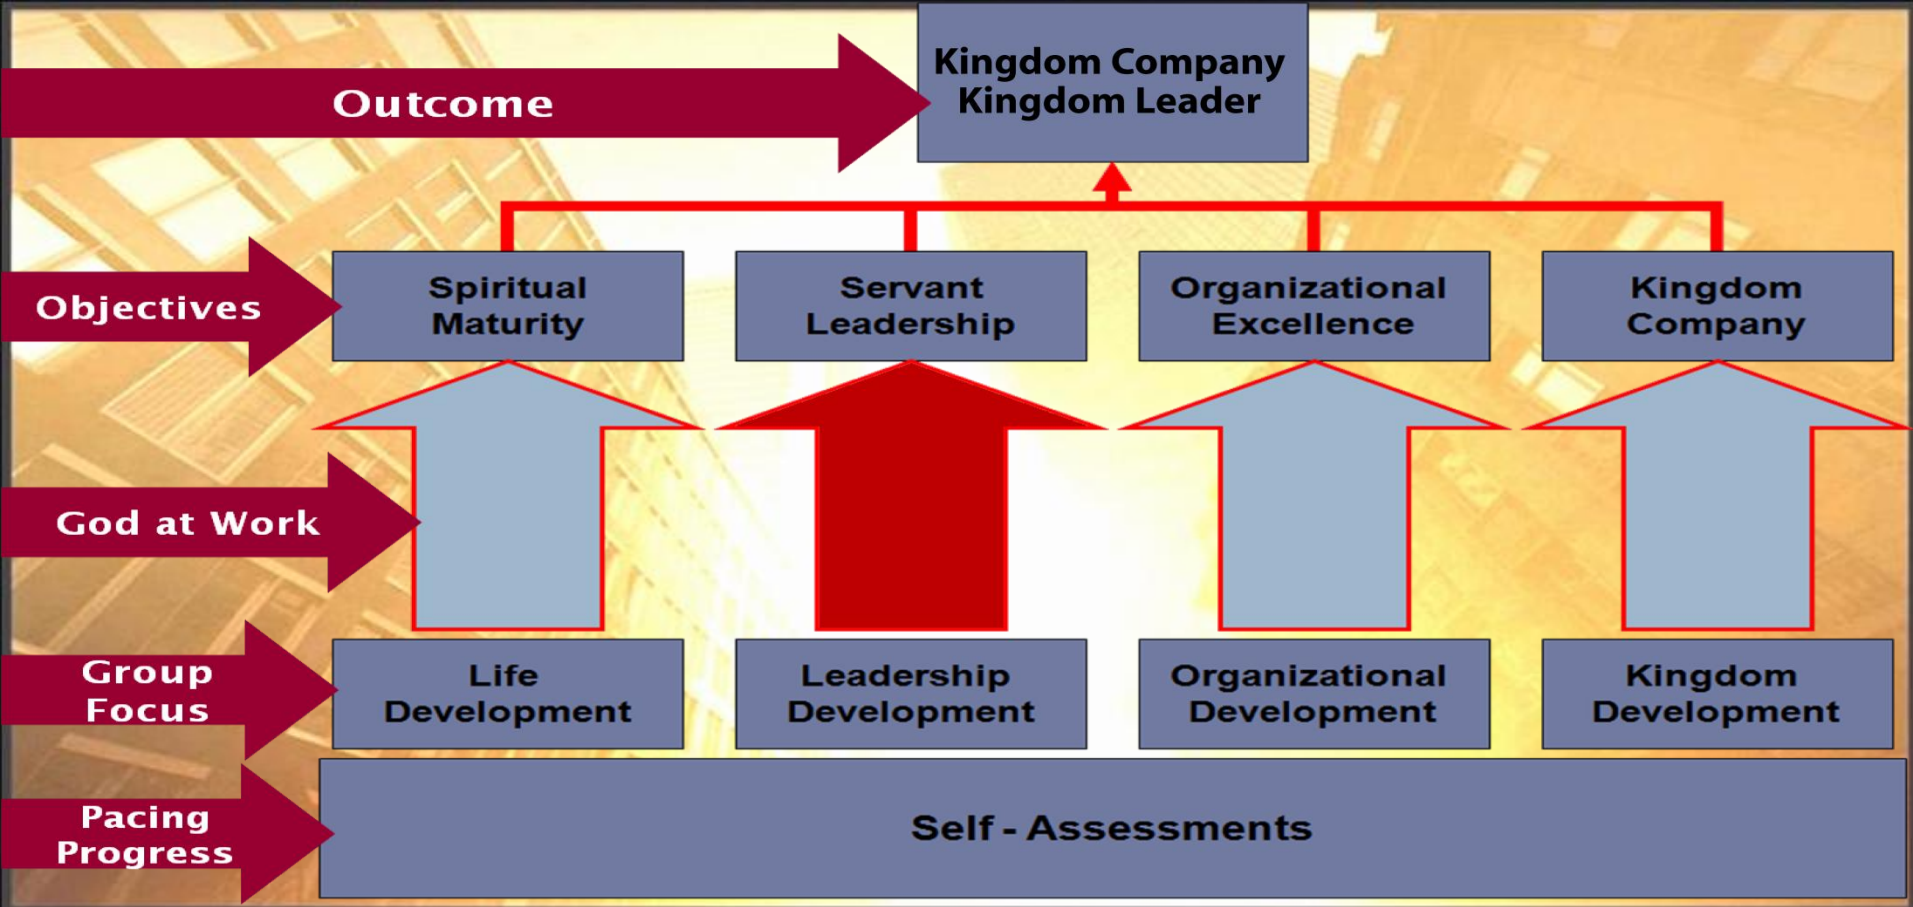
Outcome

Kingdom Company
Kingdom Leader

Objectives

Spiritual Maturity

Servant Leadership

Organizational Excellence

Kingdom Company

God at Work

Group Focus

Life Development

Leadership Development

Organizational Development

Kingdom Development

Pacing Progress

Self - Assessments